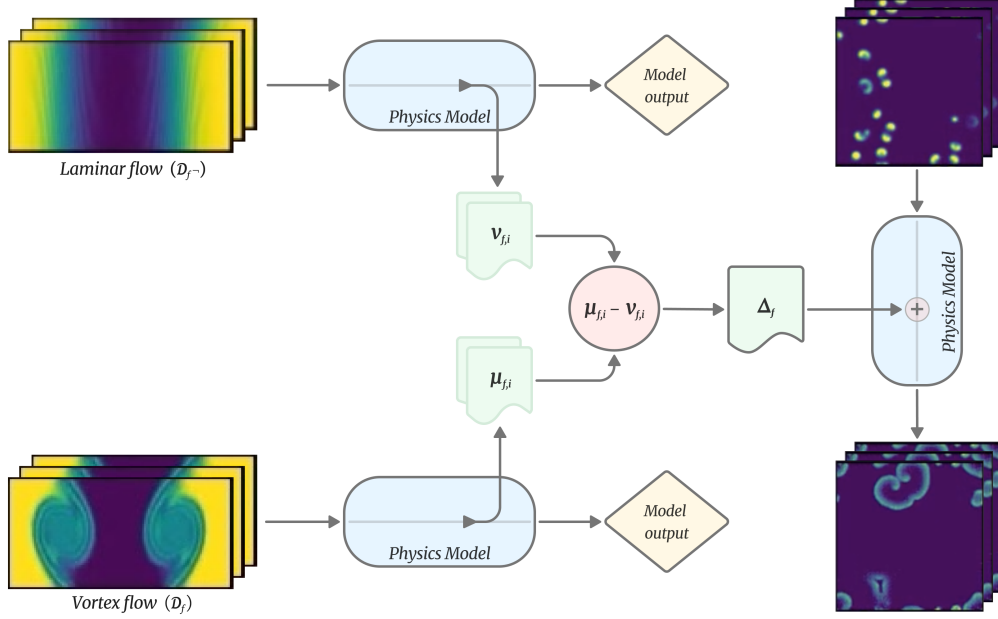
Physics Model

Model output

Laminar flow ($\mathcal{D}_{f^\neg}$)

$\nu_{f,i}$

$\mu_{f,i} - \nu_{f,i}$

$\Delta_f$

Physics Model

$\mu_{f,i}$

Physics Model

Model output

Vortex flow ($\mathcal{D}_f$)